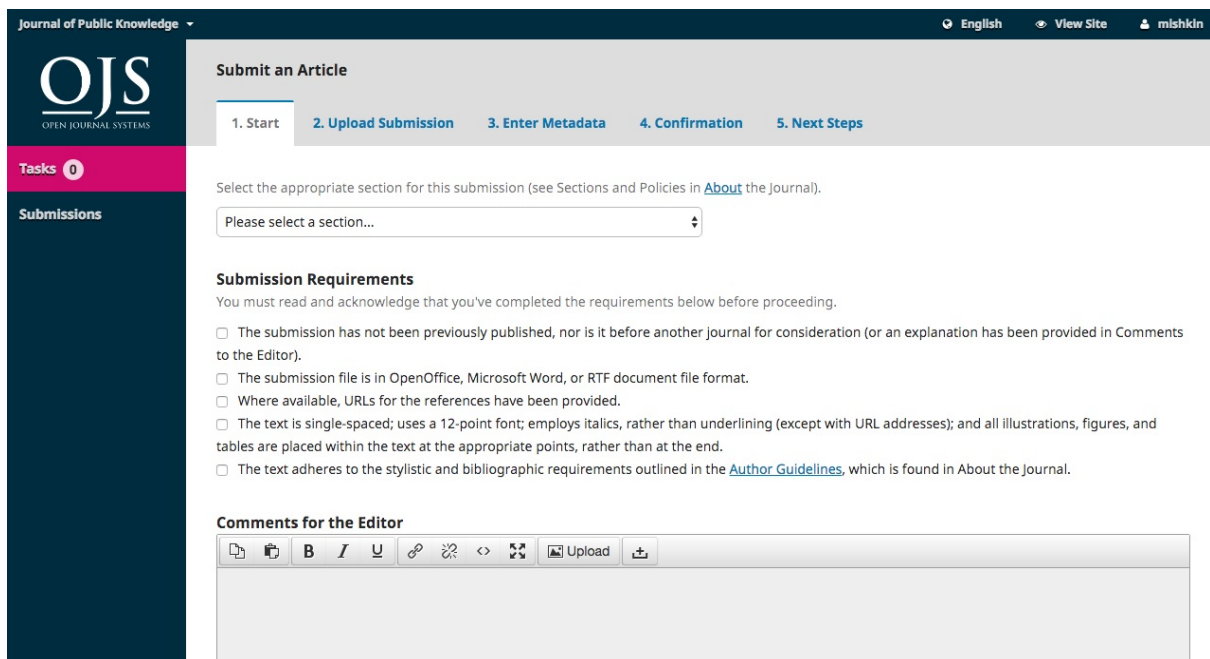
Journal of Public Knowledge ▾

English

View Site

mishkin

OJS
OPEN JOURNAL SYSTEMS

Tasks 0

Submissions

Submit an Article

1. Start

2. Upload Submission

3. Enter Metadata

4. Confirmation

5. Next Steps

Select the appropriate section for this submission (see Sections and Policies in About the Journal).

Please select a section...

Submission Requirements

You must read and acknowledge that you've completed the requirements below before proceeding.

The submission has not been previously published, nor is it before another journal for consideration (or an explanation has been provided in Comments to the Editor).

The submission file is in OpenOffice, Microsoft Word, or RTF document file format.

Where available, URLs for the references have been provided.

The text is single-spaced; uses a 12-point font; employs italics, rather than underlining (except with URL addresses); and all illustrations, figures, and tables are placed within the text at the appropriate points, rather than at the end.

The text adheres to the stylistic and bibliographic requirements outlined in the Author Guidelines, which is found in About the Journal.

Comments for the Editor

B I U Upload